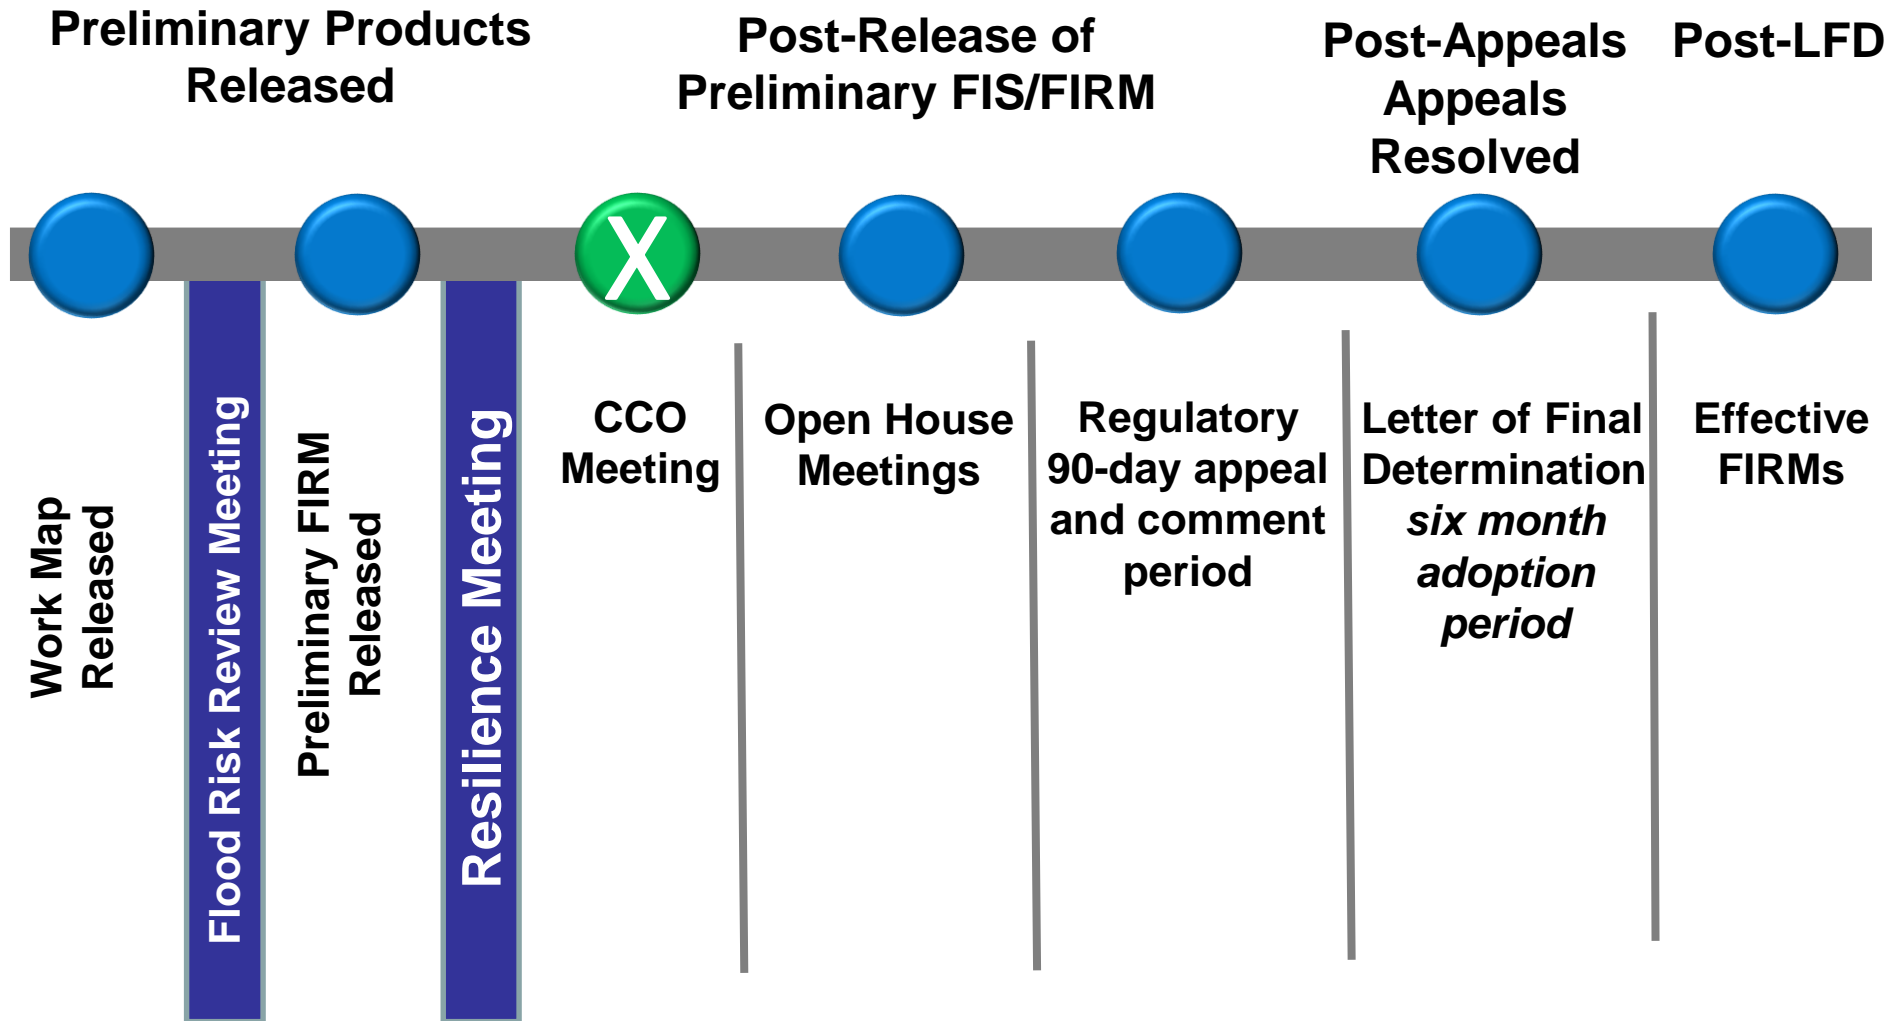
Preliminary Products Released

Post-Release of Preliminary FIS/FIRM

Post-Appeals Appeals Resolved

Post-LFD

X

Work Map Released

Flood Risk Review Meeting

Preliminary FIRM Released

Resilience Meeting

CCO Meeting

Open House Meetings

Regulatory 90-day appeal and comment period

Letter of Final Determination *six month adoption period*

Effective FIRMs